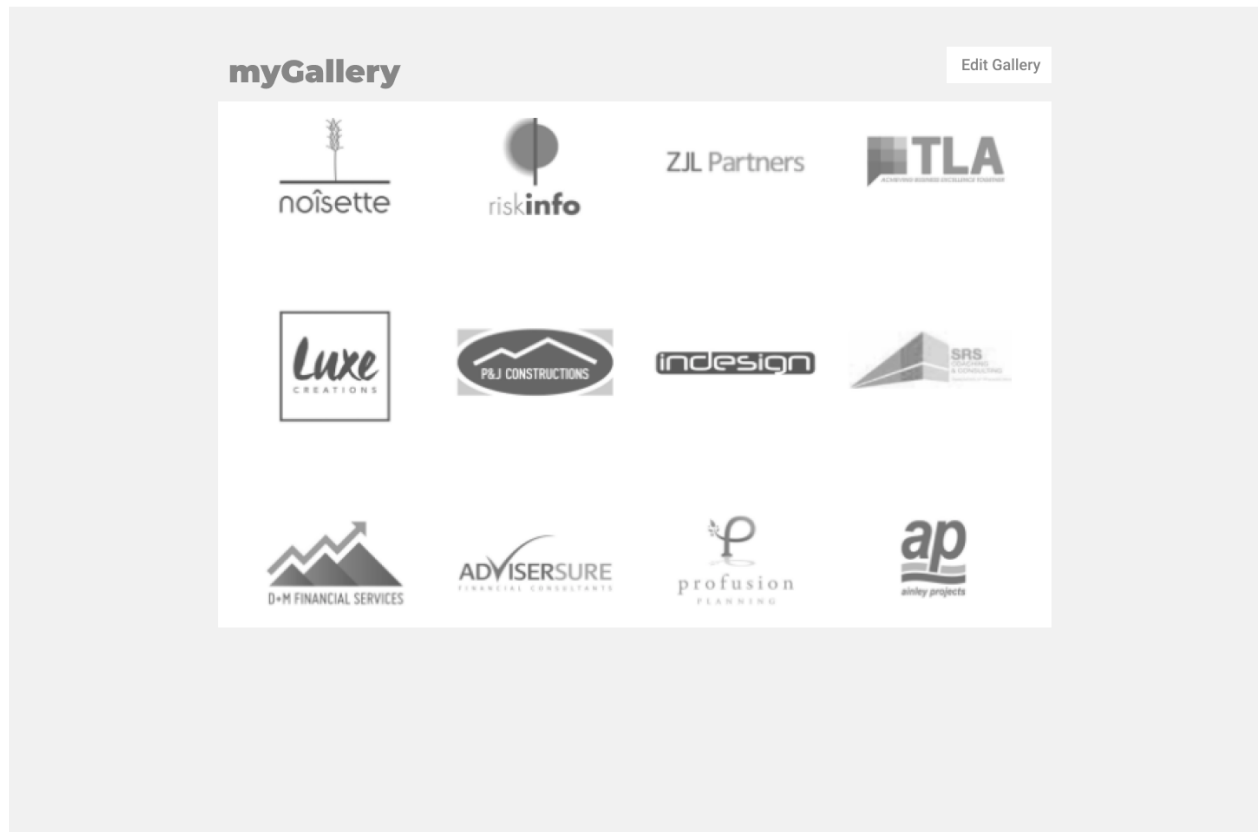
myGallery

Edit Gallery

noîsette

riskinfo

ZJL Partners

TLA
ACHIEVING BUSINESS EXCELLENCE TOGETHER

Luxe
CREATIONS

P&J CONSTRUCTIONS

indesign

SRS
BUILDING & CONSULTING
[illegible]

D+M FINANCIAL SERVICES

ADVISERSURE
FINANCIAL CONSULTANTS

profusion
PLANNING

ap
ainley projects